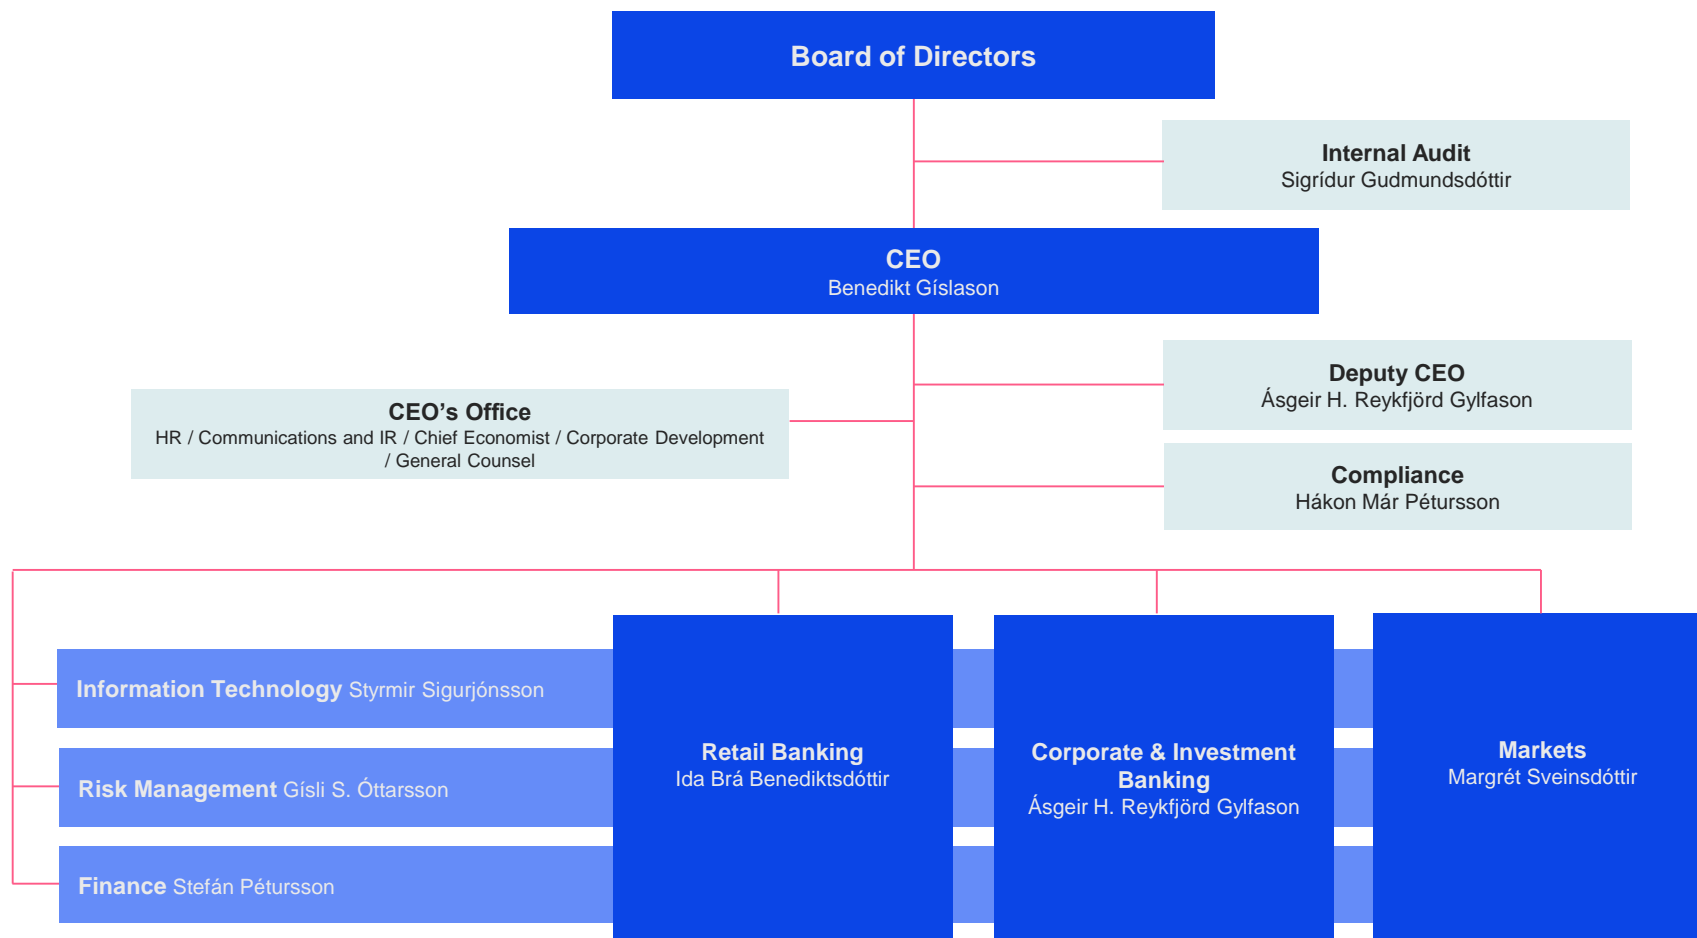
Board of Directors

Internal Audit
Sigrídur Gudmundsdóttir

CEO
Benedikt Gíslason

Deputy CEO
Ásgeir H. Reykfjörd Gylfason

CEO's Office
HR / Communications and IR / Chief Economist / Corporate Development / General Counsel

Compliance
Hákon Már Pétursson

Information Technology Styrmir Sigurjónsson

Risk Management Gísli S. Óttarsson

Finance Stefán Pétursson

Retail Banking
Ida Brá Benediktsdóttir

Corporate & Investment Banking
Ásgeir H. Reykfjörd Gylfason

Markets
Margrét Sveinsdóttir